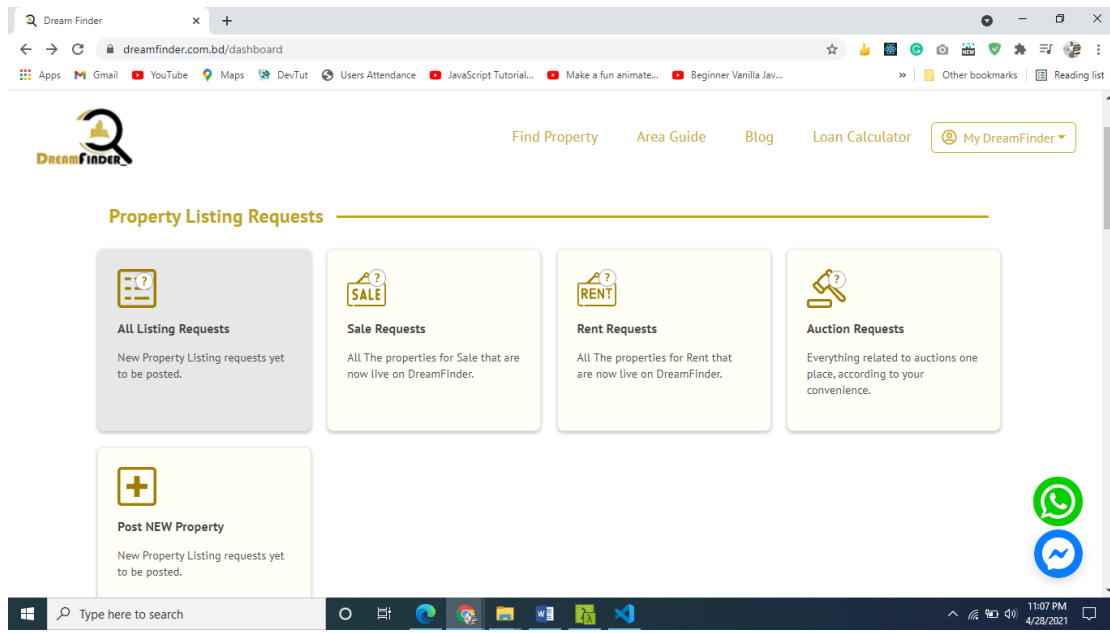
Dream Finder
dreamfinder.com.bd/dashboard
Apps Gmail YouTube Maps DevTut Users Attendance JavaScript Tutorial... Make a fun animate... Beginner Vanilla Jav...
» Other bookmarks Reading list

DREAMFINDER

Find Property Area Guide Blog Loan Calculator My DreamFinder

Property Listing Requests

All Listing Requests
New Property Listing requests yet to be posted.

SALE
Sale Requests
All The properties for Sale that are now live on DreamFinder.

RENT
Rent Requests
All The properties for Rent that are now live on DreamFinder.

Auction Requests
Everything related to auctions one place, according to your convenience.

Post NEW Property
New Property Listing requests yet to be posted.

Type here to search
11:07 PM
4/28/2021